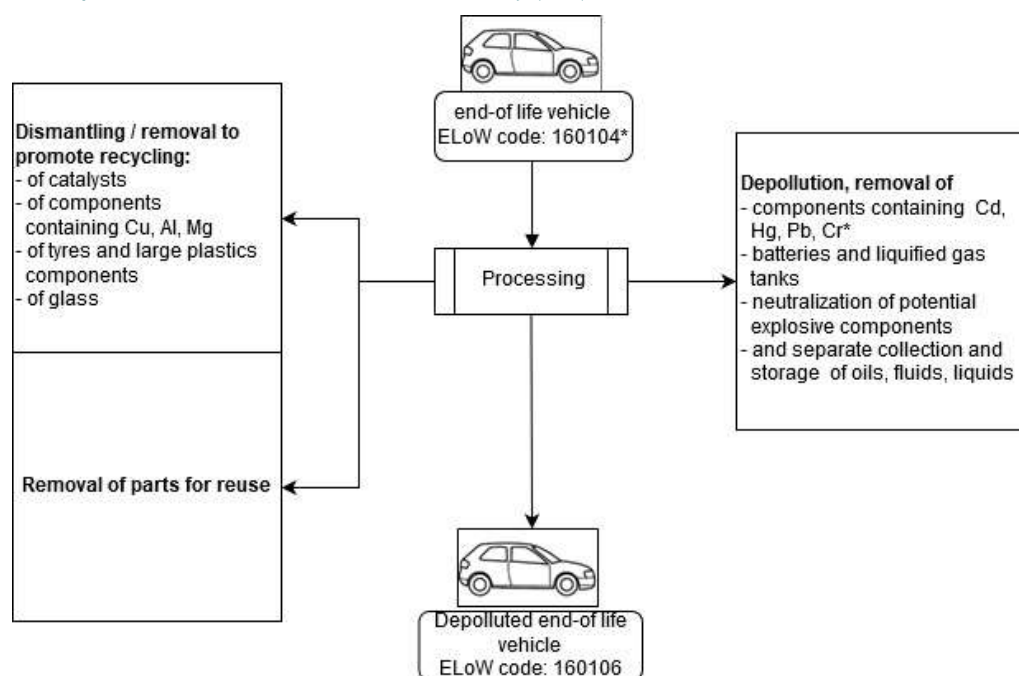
end-of life vehicle
ELoW code: 160104*

Dismantling / removal to promote recycling:
- of catalysts
- of components containing Cu, Al, Mg
- of tyres and large plastics components
- of glass

Removal of parts for reuse

Processing

Depollution, removal of
- components containing Cd, Hg, Pb, Cr*
- batteries and liquified gas tanks
- neutralization of potential explosive components
- and separate collection and storage of oils, fluids, liquids

Depolluted end-of life vehicle
ELoW code: 160106